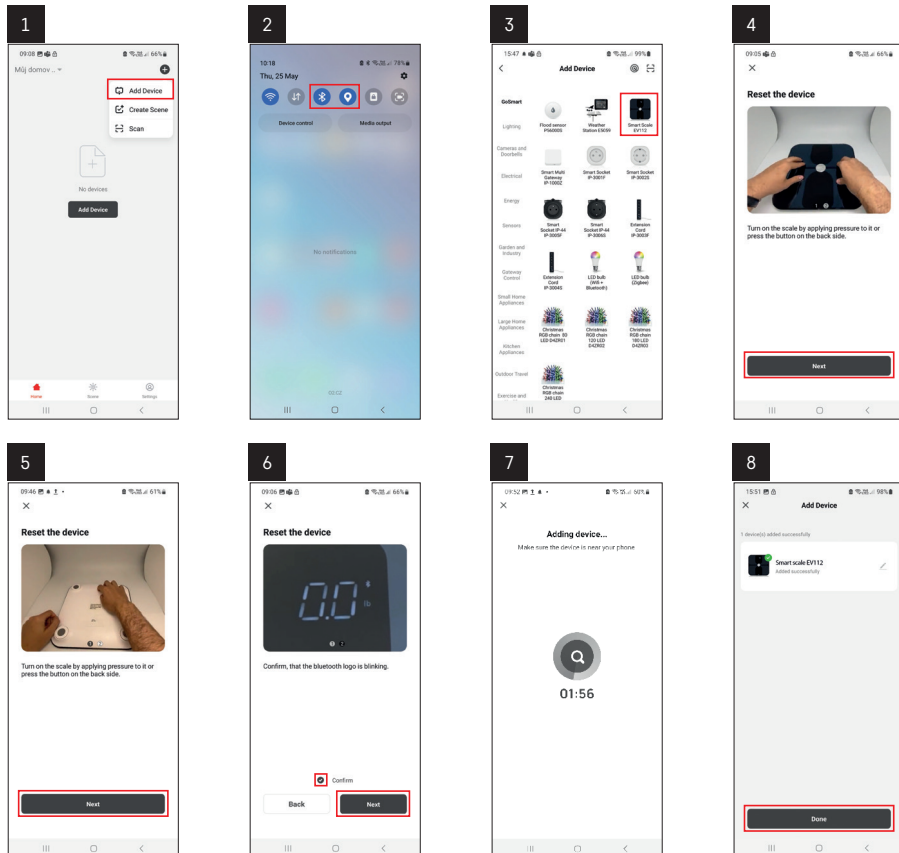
1

09:08 66%

Můj domov ..

Add Device

Create Scene

Scan

No devices

Add Device

Home Scene Settings

2

10:18 78%

Thu, 25 May

Device control

Media output

No notifications

O2 CZ

3

15:47 99%

Add Device

GoSmart

Lighting

Cameras and Doorbells

Electrical

Energy

Sensors

Garden and Industry

Gateway Control

Small Home Appliances

Large Home Appliances

Kitchen Appliances

Outdoor Travel

Exercise and

Flood sensor P56000S

Weather Station E5059I

Smart Scale EV112

Smart Multi Gateway IP-1000Z

Smart Socket IP-3001F

Smart Socket IP-3002S

Smart Socket IP-44 IP-3005F

Smart Socket IP-44 IP-3006S

Extension Cord IP-3003F

Extension Cord IP-3004S

LED bulb (Wifi + Bluetooth)

LED bulb (Zigbee)

Christmas RGB chain 80 LED D42R01

Christmas RGB chain 120 LED D42R02

Christmas RGB chain 180 LED D42R03

Christmas RGB chain 240 LED

4

09:05 66%

Reset the device

Turn on the scale by applying pressure to it or press the button on the back side.

Next

5

09:46 61%

Reset the device

Turn on the scale by applying pressure to it or press the button on the back side.

Next

6

09:06 66%

Reset the device

0.0 lb

Confirm, that the bluetooth logo is blinking.

Confirm

Back

Next

7

09:52 60%

Adding device...

Make sure the device is near your phone

01:56

8

15:51 98%

Add Device

1 device(s) added successfully

Smart scale EV112

Added successfully

Done